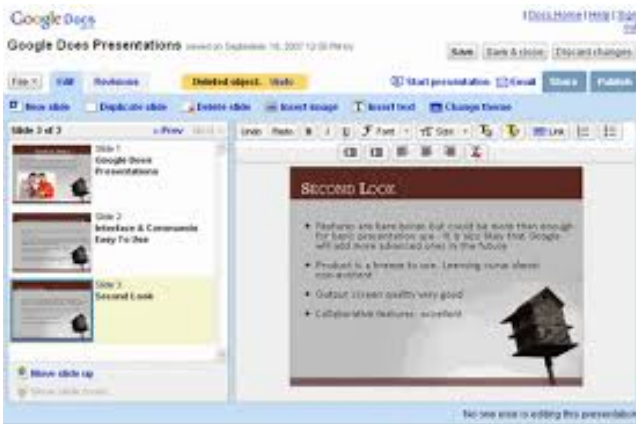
Google Docs

Docs Home | Help | Sign

Google Docs Presentations (saved on September 16, 2007 12:58 PM by)

Save | Save & close | Discard changes

File | Edit | Revisions | Deleted object. Undo | Start presentation | Email | Share | Publish

New slide | Duplicate slide | Delete slide | Insert image | Insert text | Change theme

Slide 3 of 3 | « Prev | Next »

Undo | Redo | B | I | U | Font | Size | Link

Slide 1
Google Docs Presentations

Slide 2
Interface & Commands Easy To Use

Slide 3
Second Look

Move slide up
Move slide down

SECOND LOOK

• Features are bare-bones but could be more than enough for basic presentation use. It is also likely that Google will add more advanced ones in the future

• Product is a breeze to use. Learning curve almost non-existent

• Output (screen quality) very good

• Collaborative features: excellent

No one else is editing this presentation